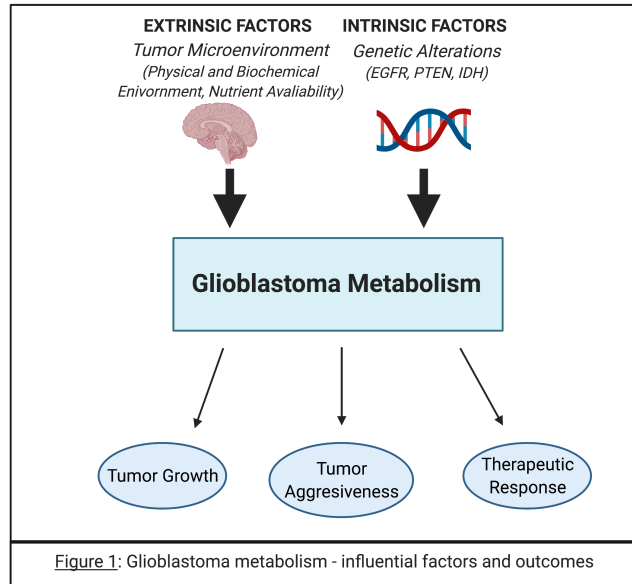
EXTRINSIC FACTORS
Tumor Microenvironment
(Physical and Biochemical Enivornment, Nutrient Avaliability)

INTRINSIC FACTORS
Genetic Alterations
(EGFR, PTEN, IDH)

Glioblastoma Metabolism

Tumor Growth

Tumor Aggresiveness

Therapeutic Response

Figure 1: Glioblastoma metabolism - influential factors and outcomes